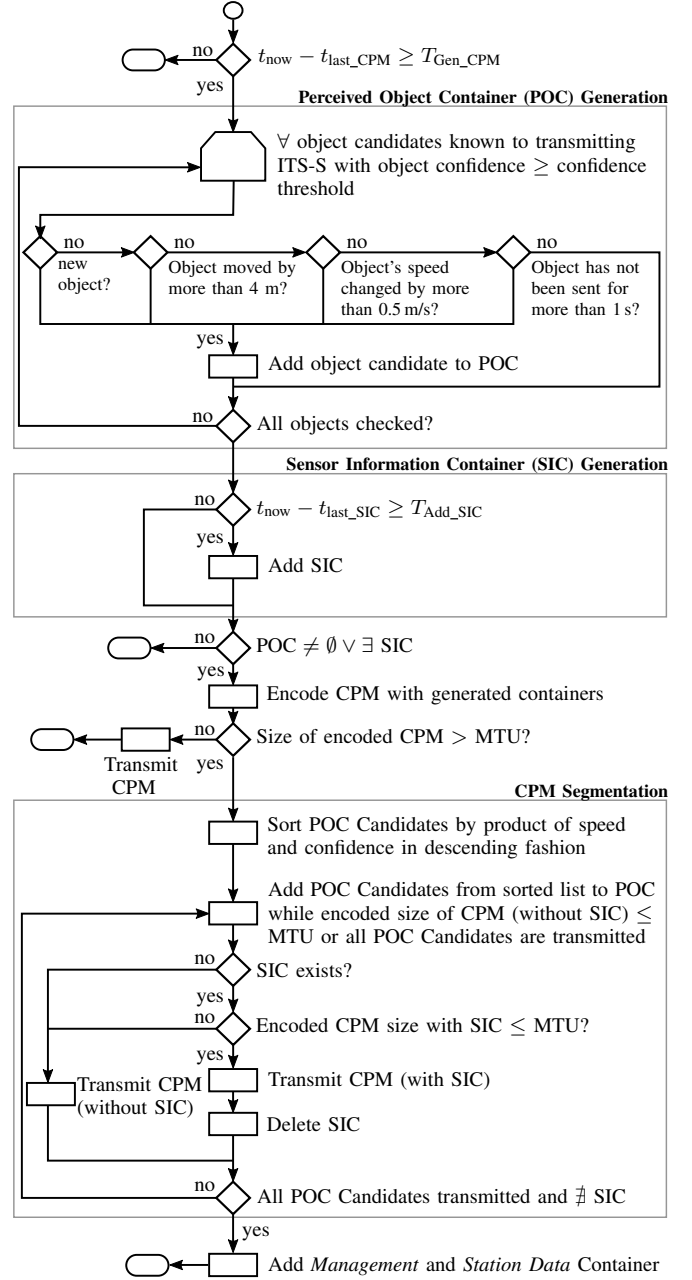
no
$t_{\text{now}} - t_{\text{last\_CPM}} \geq T_{\text{Gen\_CPM}}$
yes

**Perceived Object Container (POC) Generation**

$\forall$ object candidates known to transmitting ITS-S with object confidence $\geq$ confidence threshold

no
new object?
no
Object moved by more than 4 m?
no
Object's speed changed by more than 0.5 m/s?
no
Object has not been sent for more than 1 s?

yes
Add object candidate to POC

no
All objects checked?

**Sensor Information Container (SIC) Generation**

no
$t_{\text{now}} - t_{\text{last\_SIC}} \geq T_{\text{Add\_SIC}}$
yes
Add SIC

no
POC $\neq \emptyset \vee \exists$ SIC
yes
Encode CPM with generated containers
no
Size of encoded CPM > MTU?
Transmit CPM
yes

**CPM Segmentation**

Sort POC Candidates by product of speed and confidence in descending fashion

Add POC Candidates from sorted list to POC while encoded size of CPM (without SIC) $\leq$ MTU or all POC Candidates are transmitted

no
SIC exists?
yes
no
Encoded CPM size with SIC $\leq$ MTU?
yes
Transmit CPM (without SIC)
Transmit CPM (with SIC)
Delete SIC

no
All POC Candidates transmitted and $\nexists$ SIC
yes
Add *Management* and *Station Data* Container